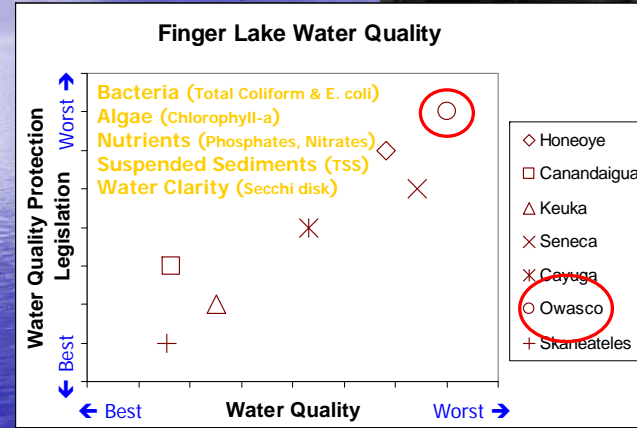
Finger Lake Water Quality

Bacteria (Total Coliform & E. coli)
Algae (Chlorophyll-a)
Nutrients (Phosphates, Nitrates)
Suspended Sediments (TSS)
Water Clarity (Secchi disk)

Water Quality Protection Legislation

Worst

Best

← Best

Water Quality

Worst →

◇ Honeoye
□ Canandaigua
△ Keuka
× Seneca
✳ Cayuga
○ Owasco
+ Skaneateles